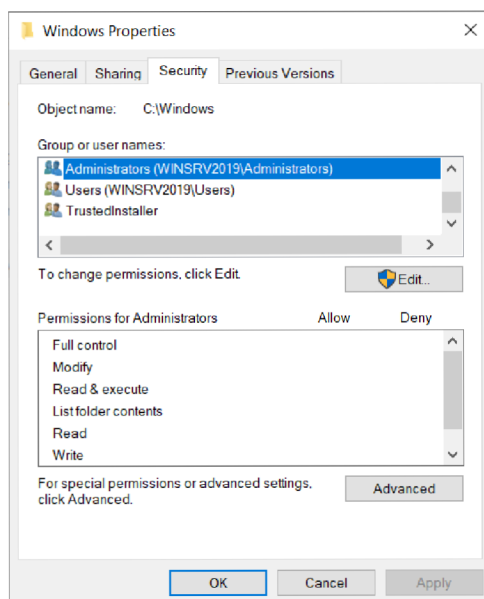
Windows Properties ×

General Sharing Security Previous Versions

Object name: C:\Windows

Group or user names:

Administrators (WINSRV2019\Administrators)
Users (WINSRV2019\Users)
TrustedInstaller

To change permissions, click Edit.

Edit...

| Permissions for Administrators | Allow | Deny |
|---|---|---|
| Full control | | |
| Modify | | |
| Read & execute | | |
| List folder contents | | |
| Read | | |
| Write | | |

For special permissions or advanced settings, click Advanced.

Advanced

OK Cancel Apply